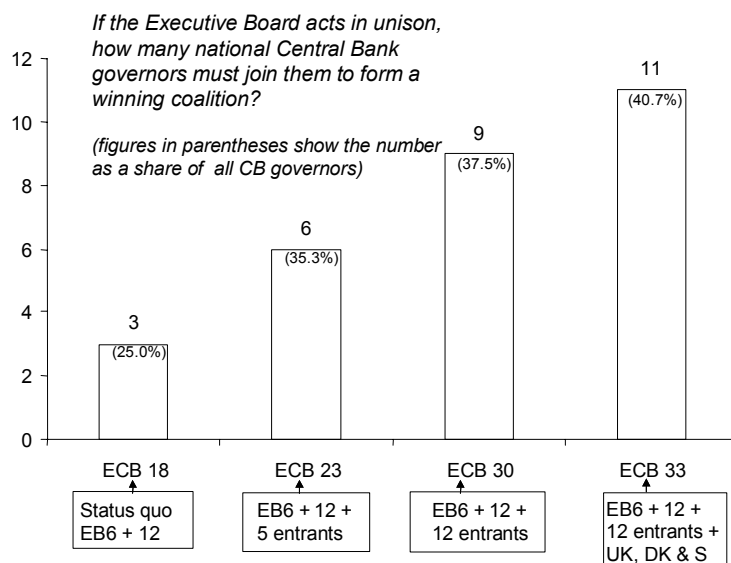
If the Executive Board acts in unison, how many national Central Bank governors must join them to form a winning coalition?

(figures in parentheses show the number as a share of all CB governors)

12
10
8
6
4
2
0

3
(25.0%)

6
(35.3%)

9
(37.5%)

11
(40.7%)

ECB 18
Status quo EB6 + 12

ECB 23
EB6 + 12 + 5 entrants

ECB 30
EB6 + 12 + 12 entrants

ECB 33
EB6 + 12 + 12 entrants + UK, DK & S